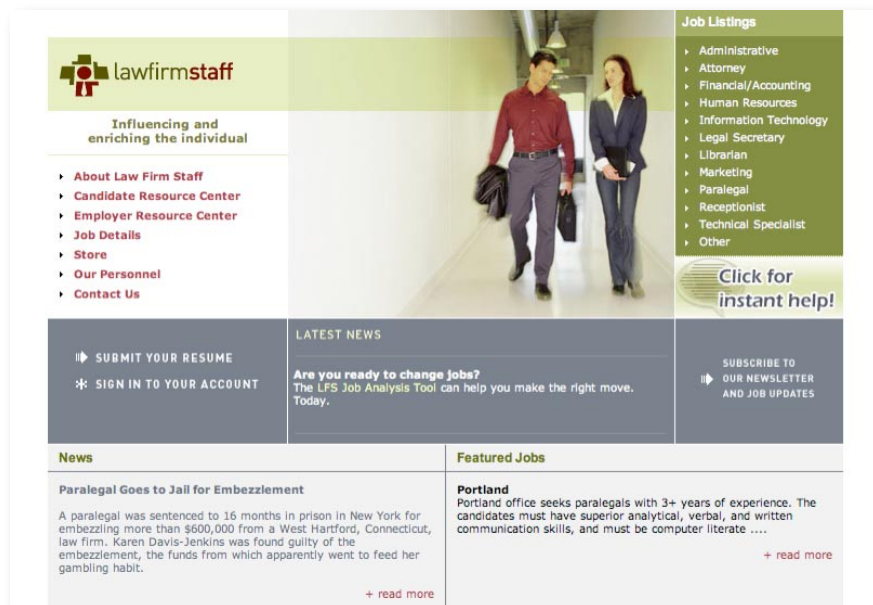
lawfirmstaff

Influencing and enriching the individual

About Law Firm Staff
Candidate Resource Center
Employer Resource Center
Job Details
Store
Our Personnel
Contact Us

Job Listings
Administrative
Attorney
Financial/Accounting
Human Resources
Information Technology
Legal Secretary
Librarian
Marketing
Paralegal
Receptionist
Technical Specialist
Other

Click for instant help!

SUBMIT YOUR RESUME
SIGN IN TO YOUR ACCOUNT

LATEST NEWS

Are you ready to change jobs?
The LFS Job Analysis Tool can help you make the right move. Today.

SUBSCRIBE TO OUR NEWSLETTER AND JOB UPDATES

News

Paralegal Goes to Jail for Embezzlement

A paralegal was sentenced to 16 months in prison in New York for embezzling more than $600,000 from a West Hartford, Connecticut, law firm. Karen Davis-Jenkins was found guilty of the embezzlement, the funds from which apparently went to feed her gambling habit.

+ read more

Featured Jobs

Portland
Portland office seeks paralegals with 3+ years of experience. The candidates must have superior analytical, verbal, and written communication skills, and must be computer literate ....

+ read more